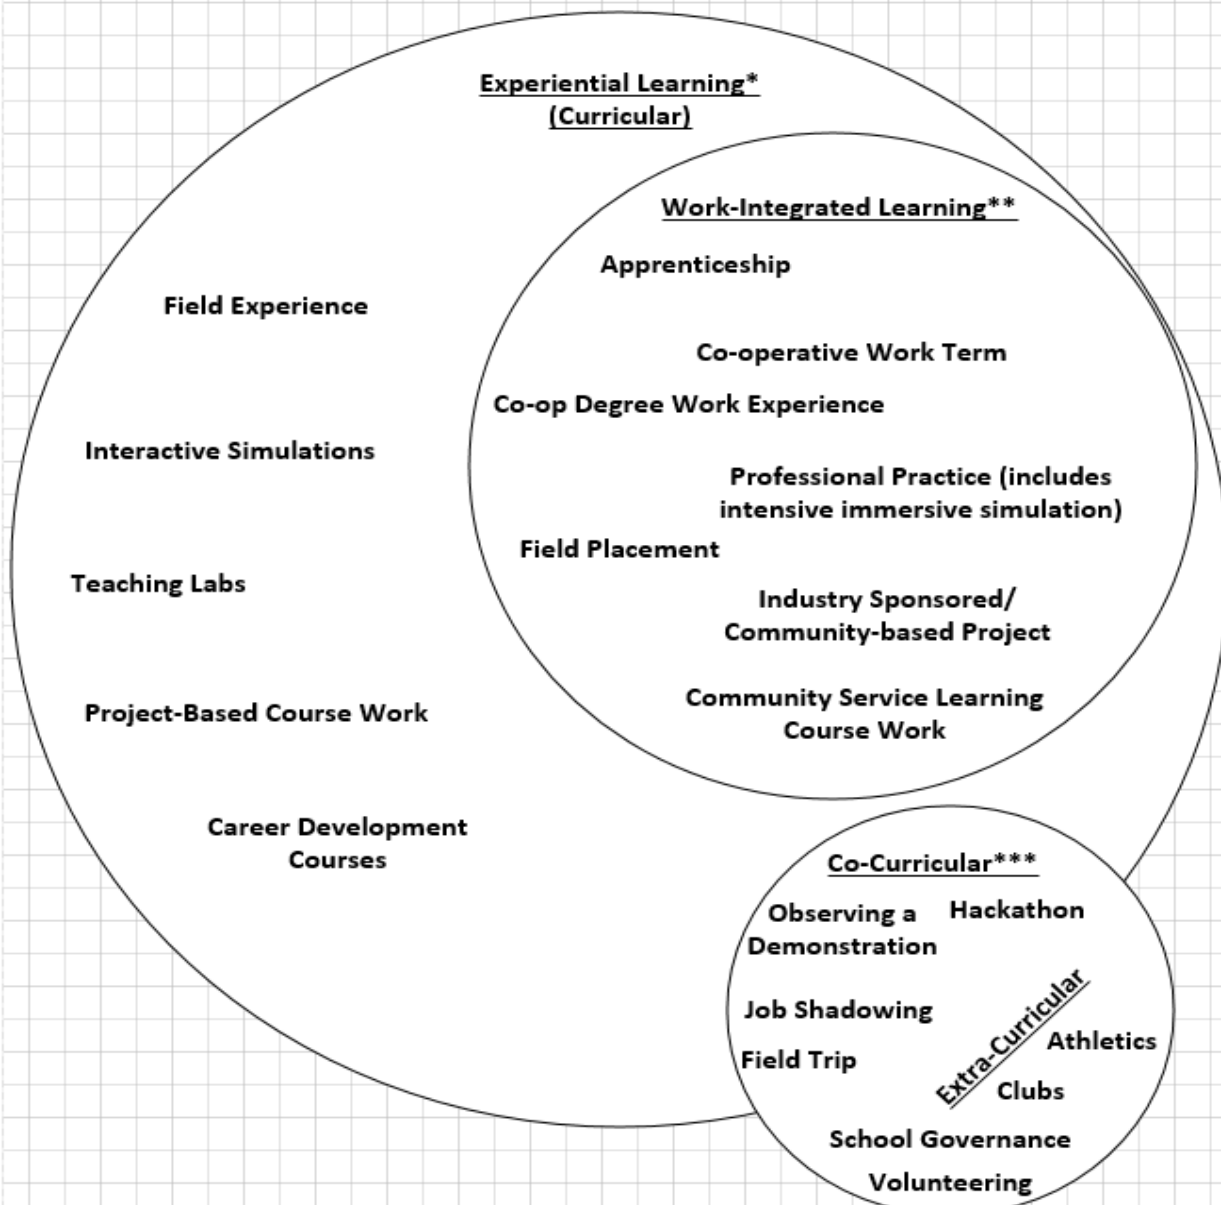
Experiential Learning*
(Curricular)

Work-Integrated Learning**

Apprenticeship

Field Experience

Co-operative Work Term

Co-op Degree Work Experience

Interactive Simulations

Professional Practice (includes intensive immersive simulation)

Field Placement

Teaching Labs

Industry Sponsored/ Community-based Project

Project-Based Course Work

Community Service Learning Course Work

Career Development Courses

Co-Curricular***

Observing a Demonstration

Hackathon

Job Shadowing

Extra-Curricular

Athletics

Field Trip

Clubs

School Governance

Volunteering